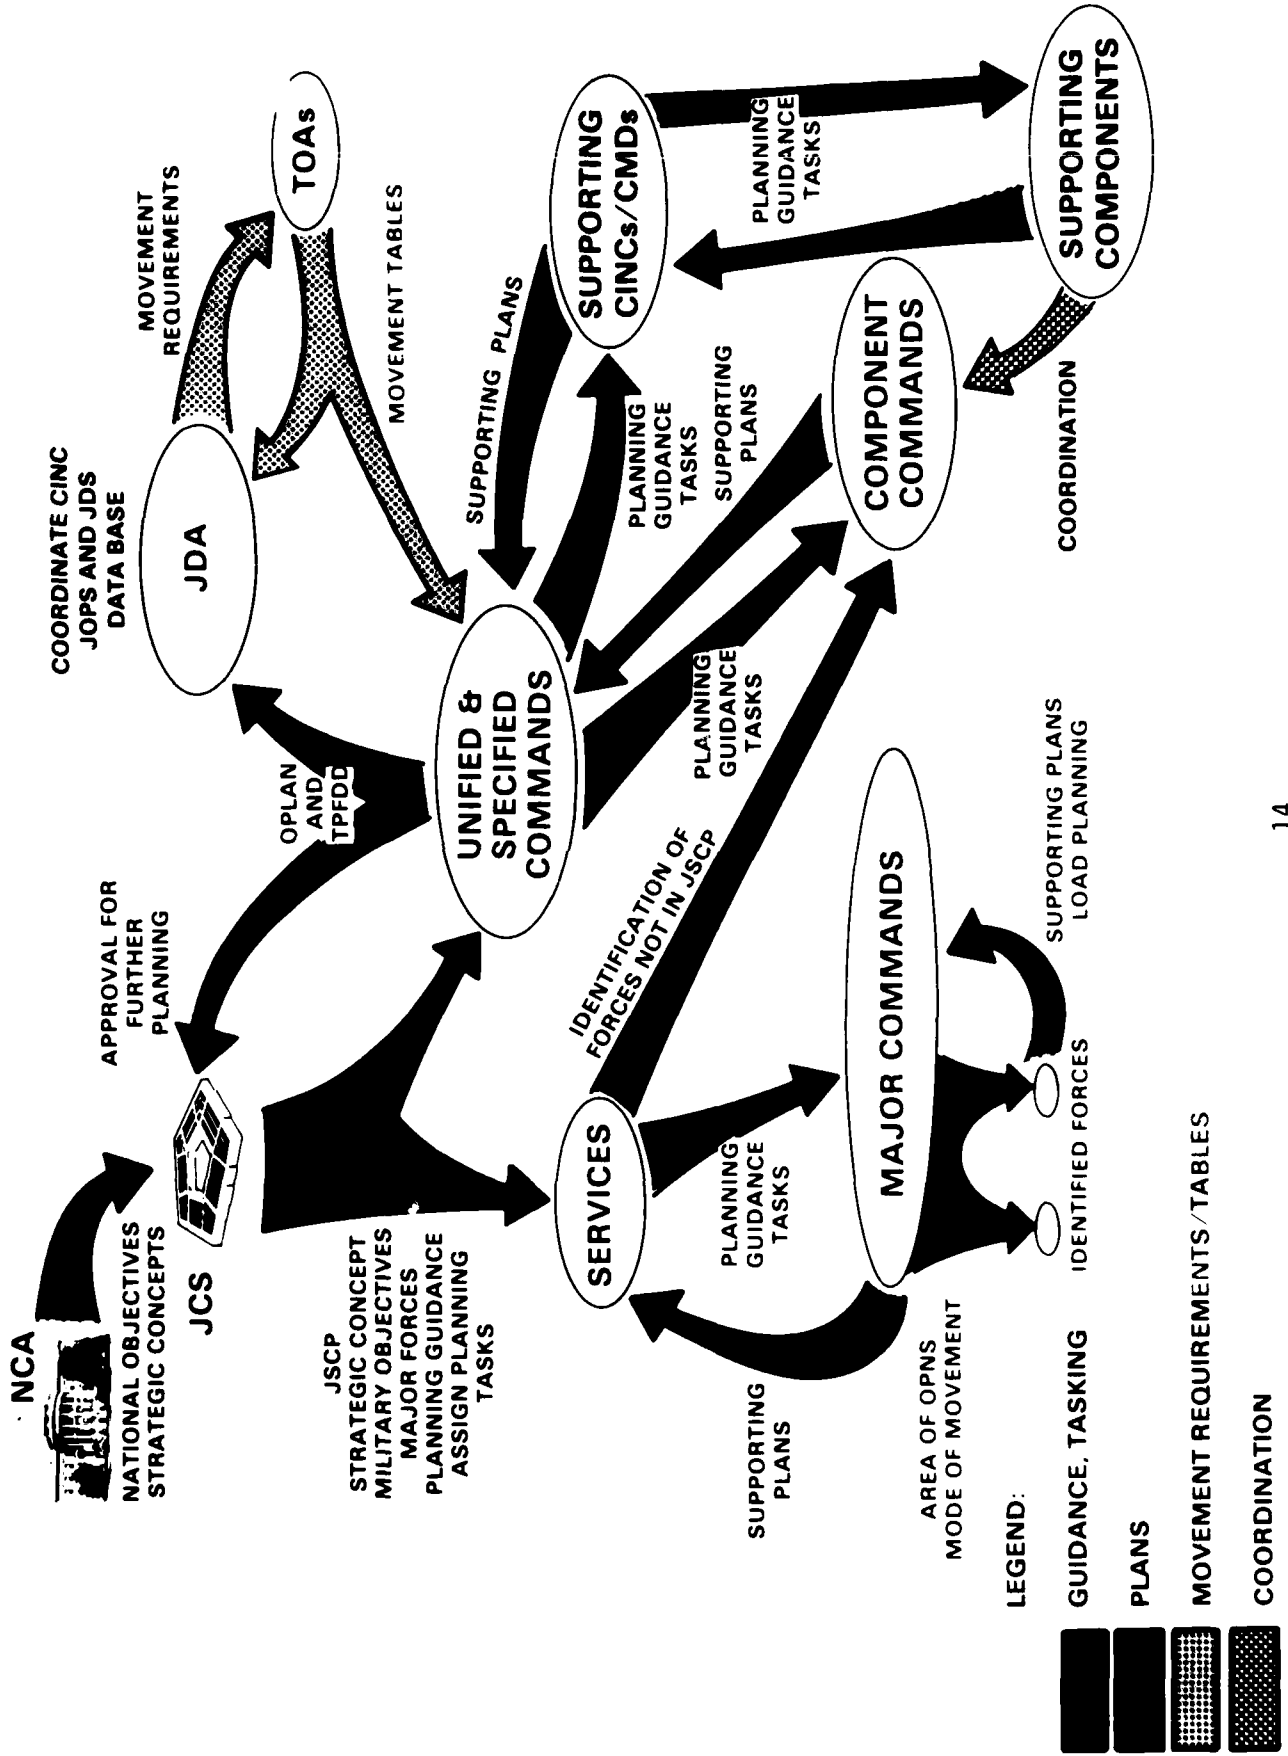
NCA

NATIONAL OBJECTIVES
STRATEGIC CONCEPTS

JCS

JSCP
STRATEGIC CONCEPT
MILITARY OBJECTIVES
MAJOR FORCES
PLANNING GUIDANCE
ASSIGN PLANNING
TASKS

APPROVAL FOR
FURTHER
PLANNING

OPLAN
AND
TPFDD

COORDINATE CINC
JOPS AND JDS
DATA BASE

JDA

MOVEMENT
REQUIREMENTS

TOAs

MOVEMENT TABLES

UNIFIED &
SPECIFIED
COMMANDS

SUPPORTING PLANS

PLANNING
GUIDANCE
TASKS

SUPPORTING
PLANS

SUPPORTING
CINCs/CMDs

PLANNING
GUIDANCE
TASKS

SUPPORTING
COMPONENTS

COMPONENT
COMMANDS

COORDINATION

PLANNING
GUIDANCE
TASKS

IDENTIFICATION OF
FORCES NOT IN JSCP

SERVICES

PLANNING
GUIDANCE
TASKS

MAJOR COMMANDS

IDENTIFIED FORCES

IDENTIFIED FORCES

SUPPORTING PLANS
LOAD PLANNING

SUPPORTING
PLANS

AREA OF OPNS
MODE OF MOVEMENT

LEGEND:

GUIDANCE, TASKING

PLANS

MOVEMENT REQUIREMENTS/TABLES

COORDINATION

14